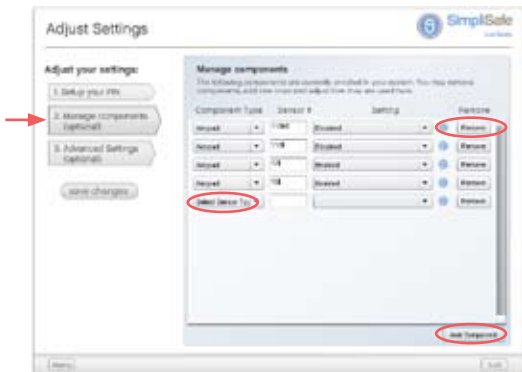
Adjust Settings

SimpliSafe

Adjust your settings:

1. Setup your PIN

2. Manage components (optional)

3. Advanced Settings (optional)

save changes

Manage components

The following components are currently enrolled in your system. You may remove components, add new ones and adjust how they are used here.

| Component Type | Sensor # | Setting | Remove |
|---|---|---|---|
| Keypad | 1 | Enabled | Remove |
| Keypad | 1 | Enabled | Remove |
| Keypad | 1 | Enabled | Remove |
| Keypad | 1 | Enabled | Remove |
| Select Sensor Ty | | | Remove |

Add Component

Menu

Exit